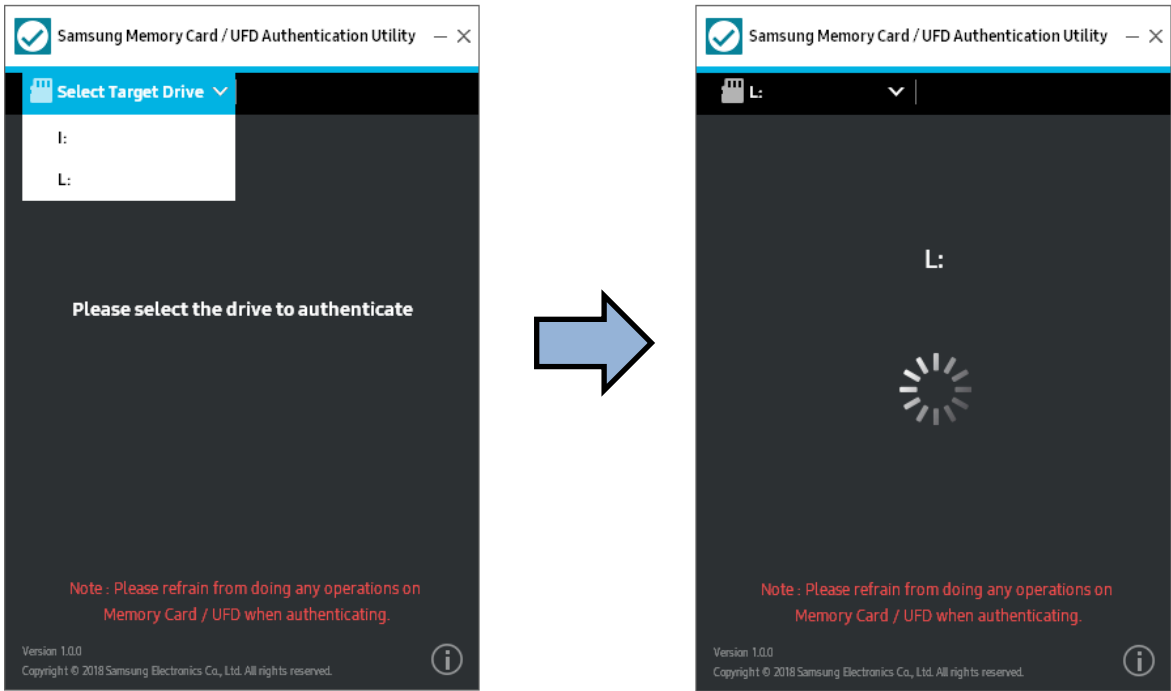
Samsung Memory Card / UFD Authentication Utility

Select Target Drive

I:

L:

Please select the drive to authenticate

Note : Please refrain from doing any operations on Memory Card / UFD when authenticating.

Version 1.0.0
Copyright © 2018 Samsung Electronics Co., Ltd. All rights reserved.

Samsung Memory Card / UFD Authentication Utility

L:

L:

Note : Please refrain from doing any operations on Memory Card / UFD when authenticating.

Version 1.0.0
Copyright © 2018 Samsung Electronics Co., Ltd. All rights reserved.